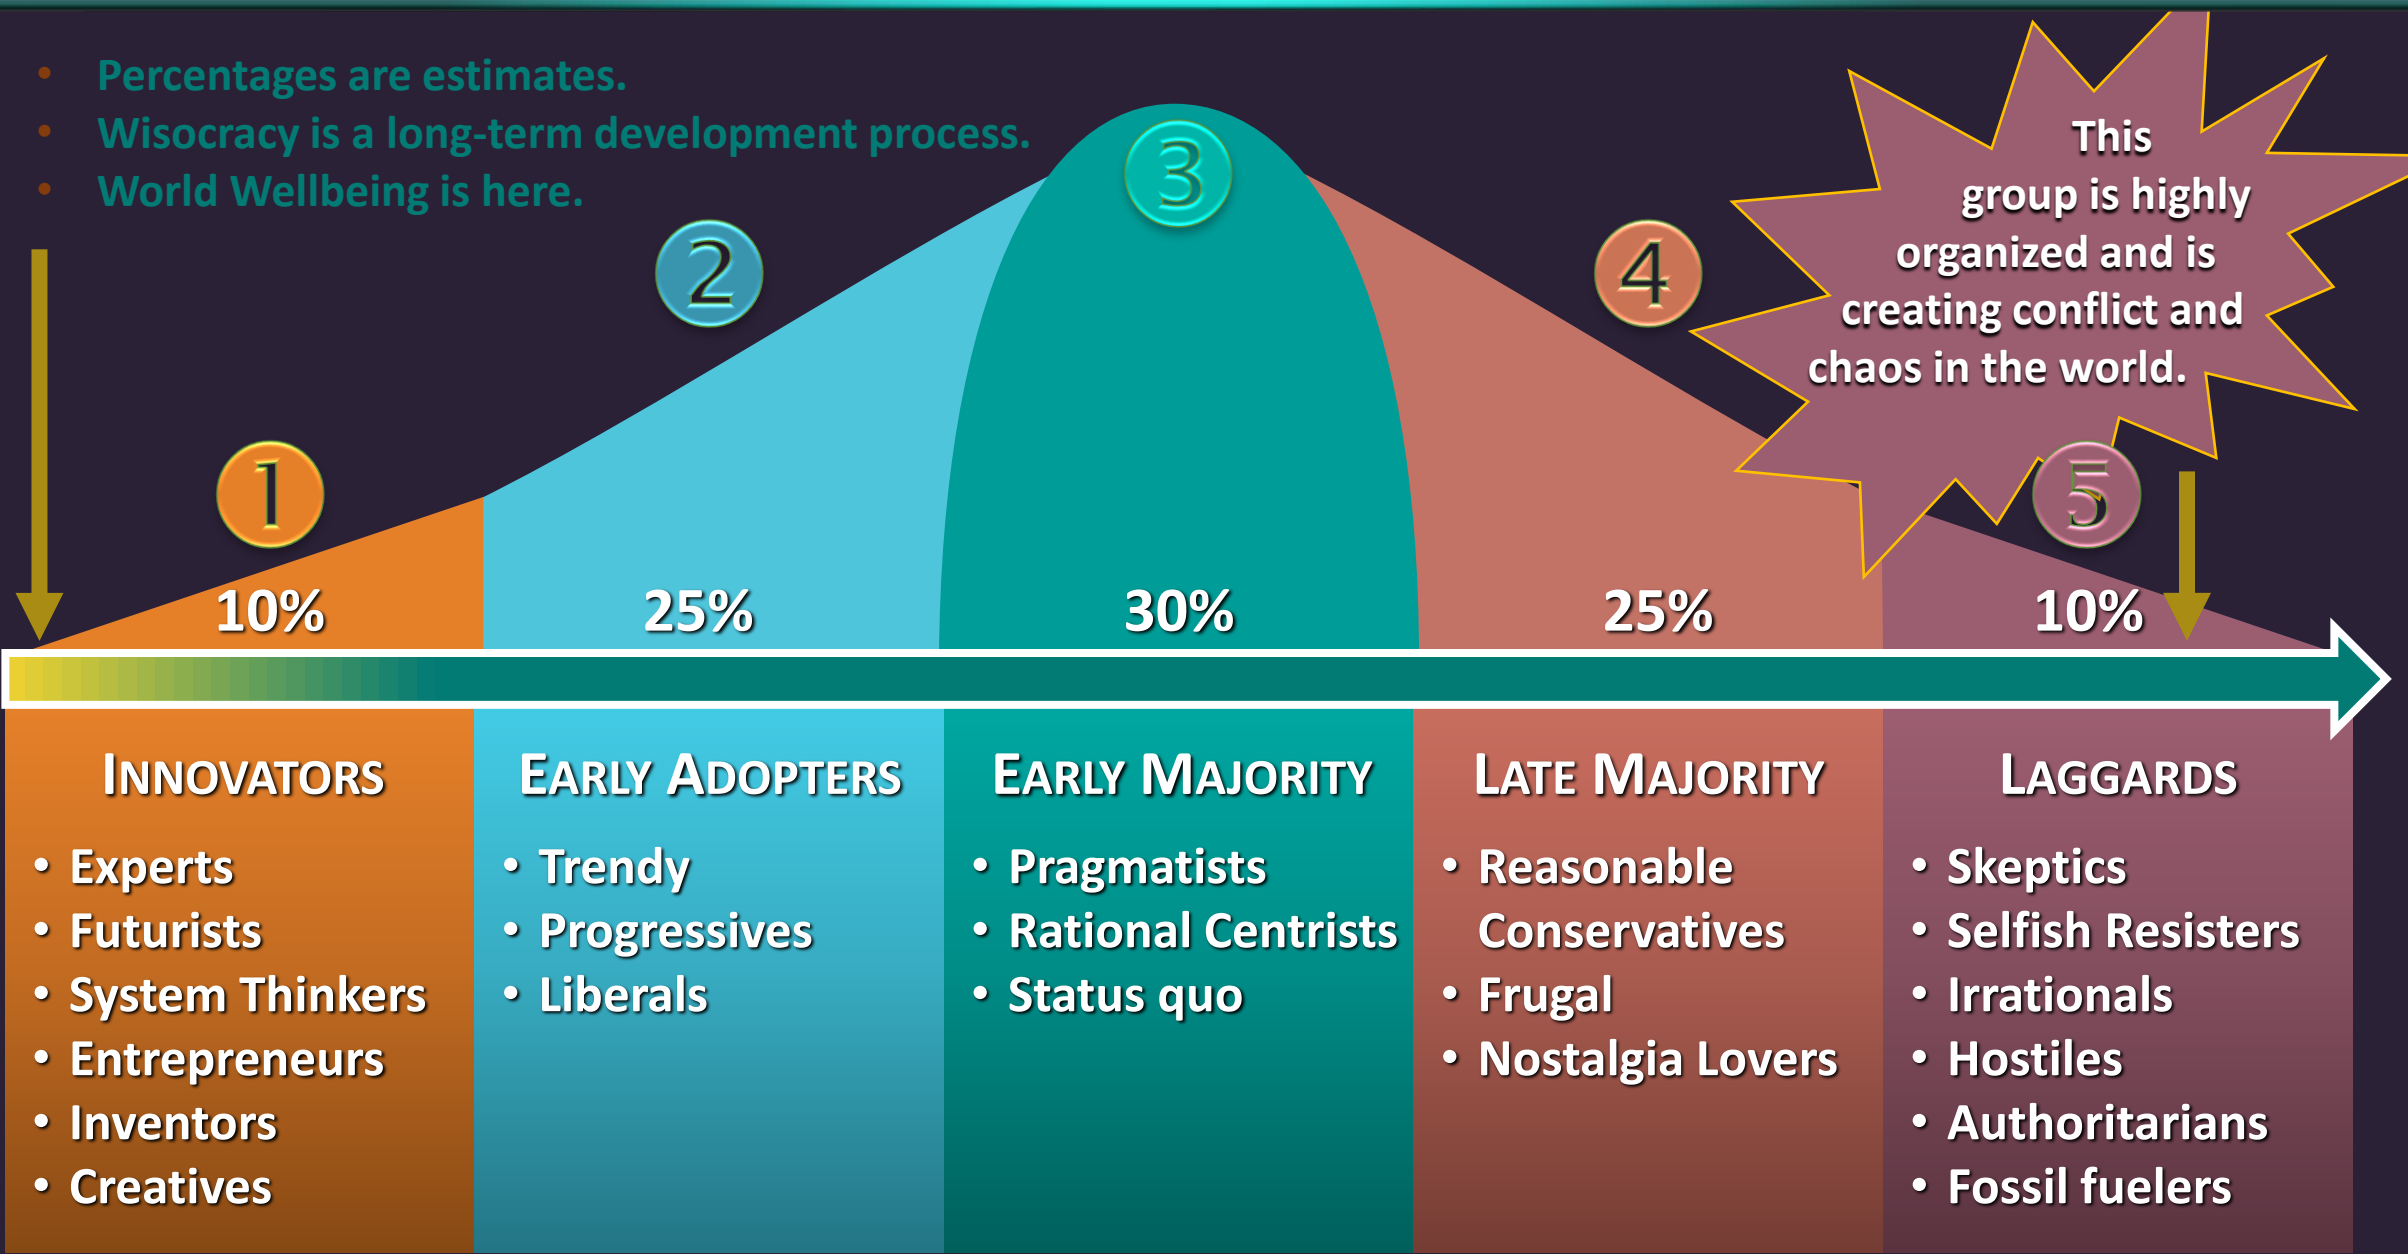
- Percentages are estimates.
- Wisocracy is a long-term development process.
- World Wellbeing is here.

This group is highly organized and is creating conflict and chaos in the world.

1 2 3 4 5

10% 25% 30% 25% 10%

| Innovators | Early Adopters | Early Majority | Late Majority | Laggards |
|---|---|---|---|---|
| • Experts • Futurists • System Thinkers • Entrepreneurs • Inventors • Creatives | • Trendy • Progressives • Liberals | • Pragmatists • Rational Centrists • Status quo | • Reasonable Conservatives • Frugal • Nostalgia Lovers | • Skeptics • Selfish Resisters • Irrationals • Hostiles • Authoritarians • Fossil fuelers |